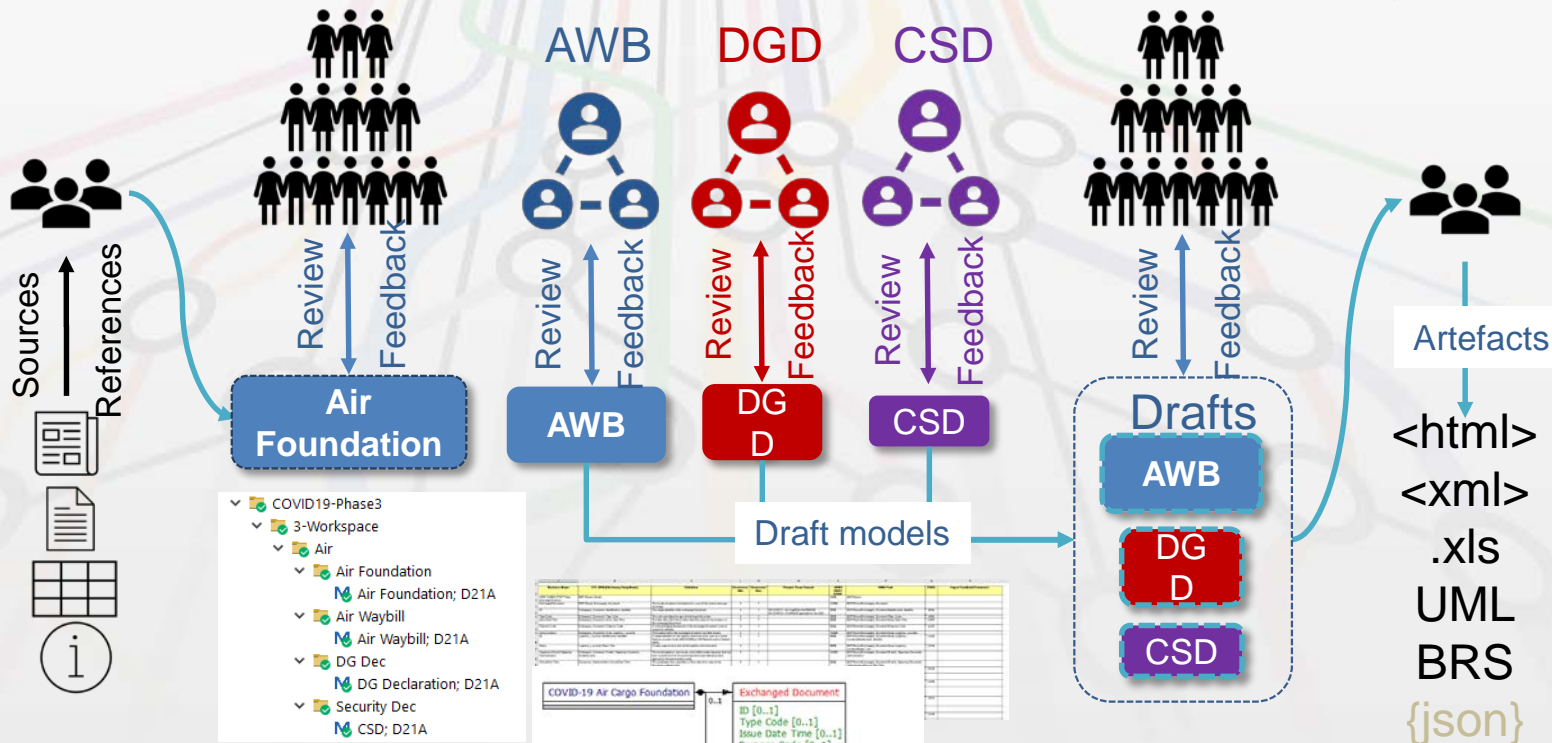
AWB DGD CSD

Sources
References

Review
Feedback

Air Foundation

Review
Feedback

AWB

Review
Feedback

DG D

Review
Feedback

CSD

Review
Feedback

Drafts

AWB

DG D

CSD

Draft models

Artefacts

<html>
<xml>
.xls
UML
BRS
{json}

COVID19-Phase3
3-Workspace
Air
Air Foundation
Air Foundation; D21A
Air Waybill
Air Waybill; D21A
DG Dec
DG Declaration; D21A
Security Dec
CSD; D21A

COVID-19 Air Cargo Foundation
0..1
Exchanged Document
ID [0..1]
Type Code [0..1]
Issue Date Time [0..1]
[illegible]